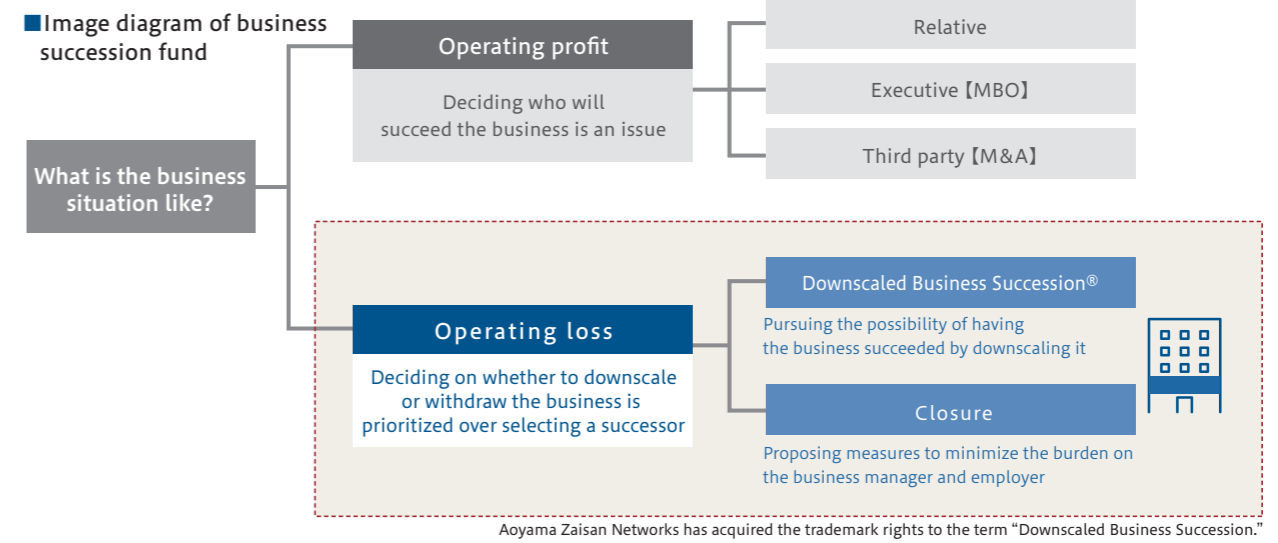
■Image diagram of business succession fund

What is the business situation like?

Operating profit

Deciding who will succeed the business is an issue

Relative

Executive【MBO】

Third party【M&A】

Operating loss

Deciding on whether to downscale or withdraw the business is prioritized over selecting a successor

Downscaled Business Succession®

Pursuing the possibility of having the business succeeded by downscaling it

Closure

Proposing measures to minimize the burden on the business manager and employer

Aoyama Zaisan Networks has acquired the trademark rights to the term “Downscaled Business Succession.”